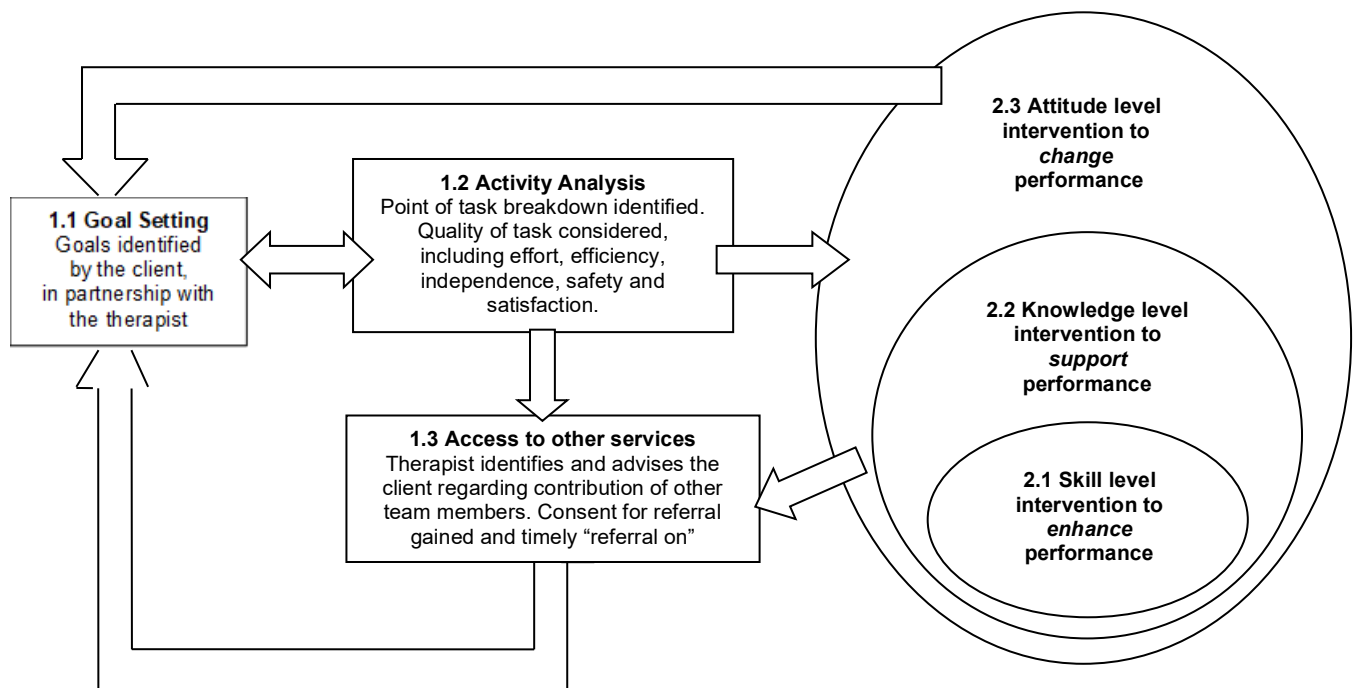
1.1 Goal Setting
Goals identified by the client, in partnership with the therapist

1.2 Activity Analysis
Point of task breakdown identified. Quality of task considered, including effort, efficiency, independence, safety and satisfaction.

1.3 Access to other services
Therapist identifies and advises the client regarding contribution of other team members. Consent for referral gained and timely "referral on"

2.3 Attitude level intervention to *change* performance

2.2 Knowledge level intervention to *support* performance

2.1 Skill level intervention to *enhance* performance